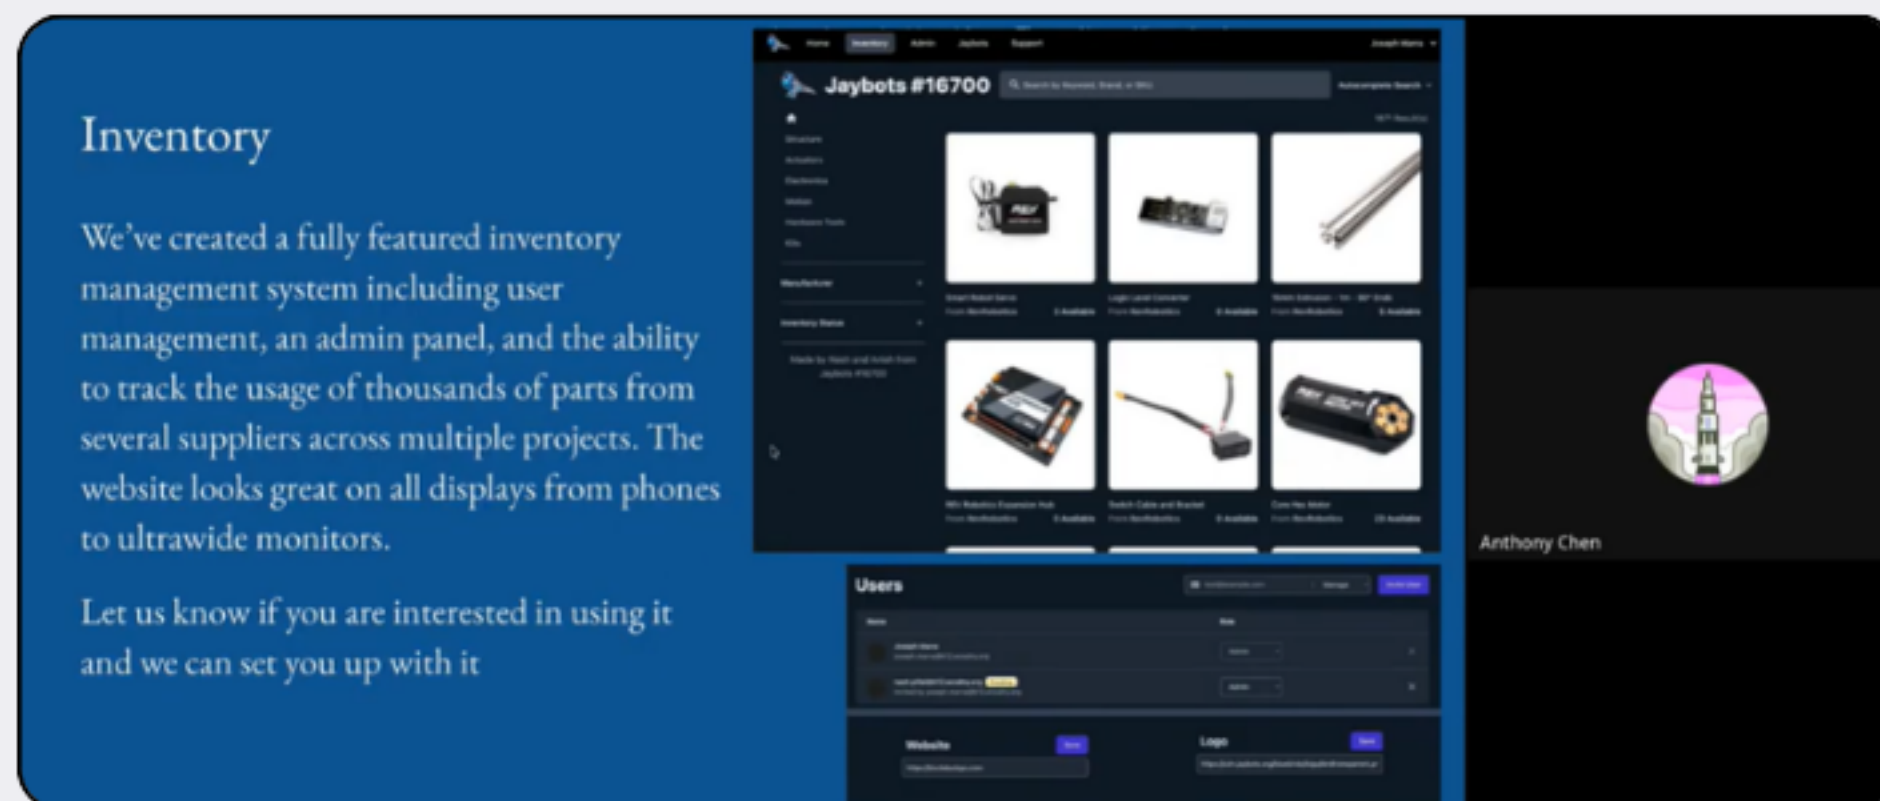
Inventory

We've created a fully featured inventory management system including user management, an admin panel, and the ability to track the usage of thousands of parts from several suppliers across multiple projects. The website looks great on all displays from phones to ultrawide monitors.

Let us know if you are interested in using it and we can set you up with it

Home Inventory Admin Jaybots Support

Jaybots #16700

Users

Website

Logo

Anthony Chen